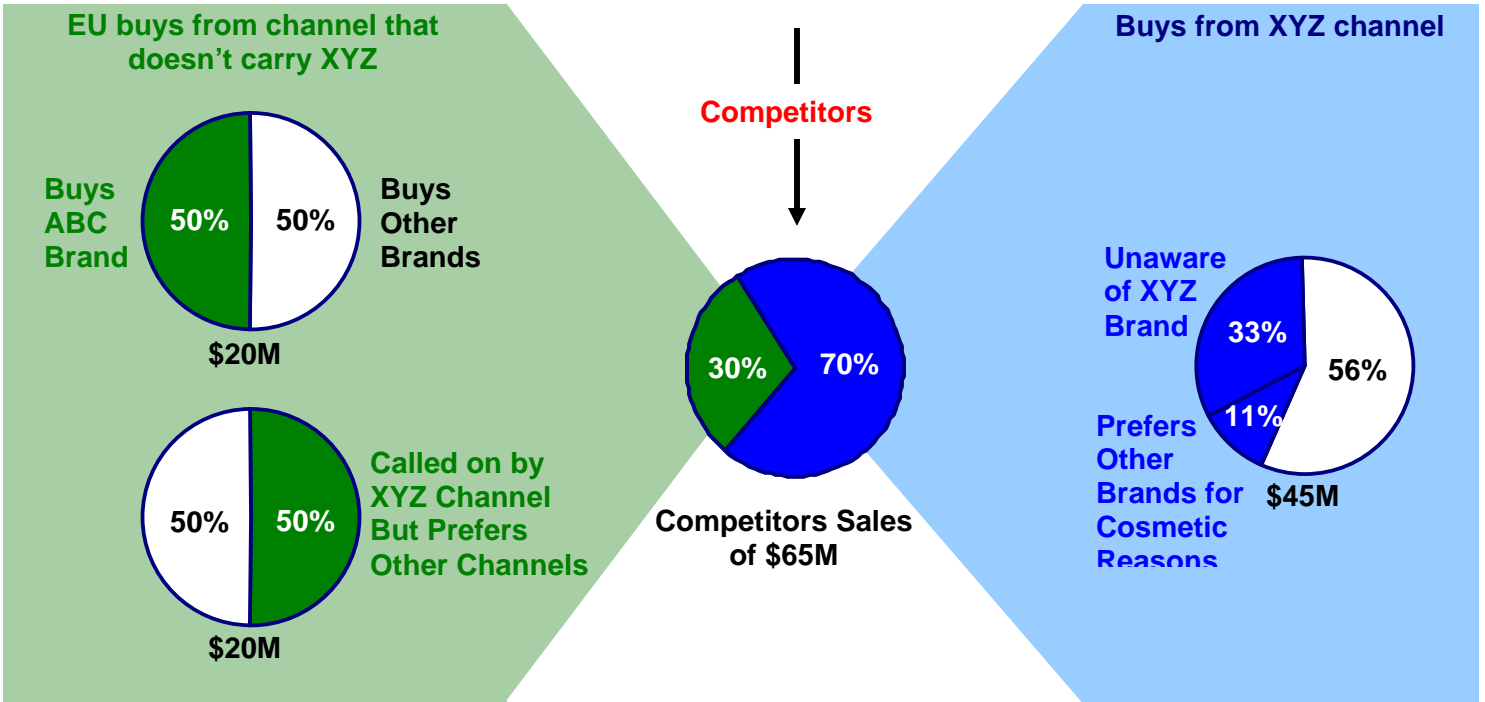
EU buys from channel that doesn't carry XYZ

Buys ABC Brand

50%

50%

Buys Other Brands

$20M

50%

50%

Called on by XYZ Channel But Prefers Other Channels

$20M

Competitors

30%

70%

Competitors Sales of $65M

Buys from XYZ channel

Unaware of XYZ Brand

33%

56%

11%

Prefers Other Brands for Cosmetic Reasons

$45M